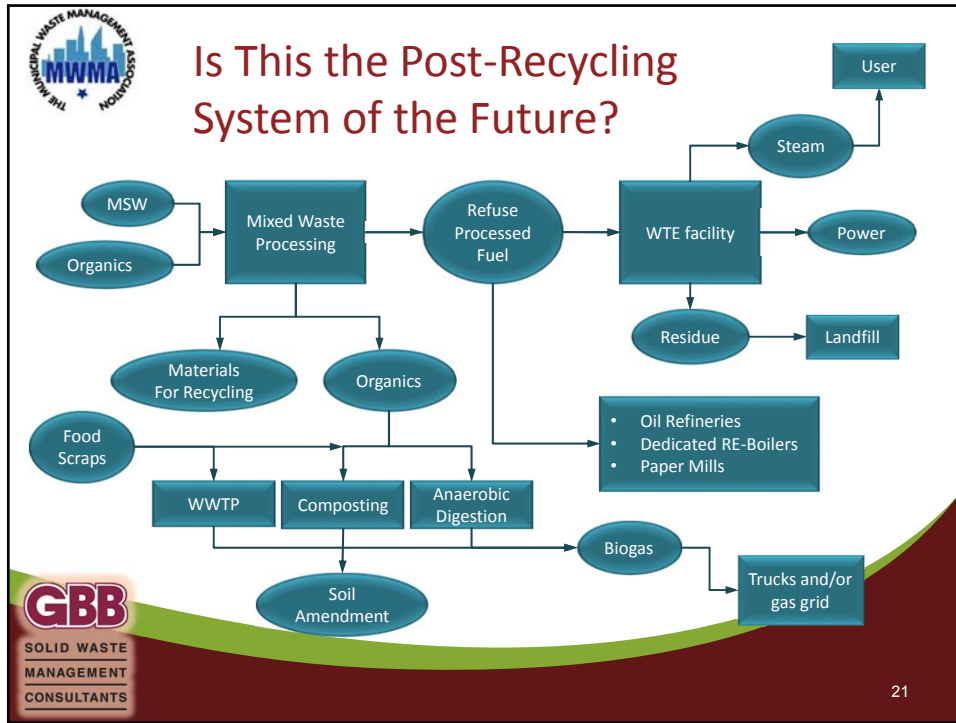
THE MUNICIPAL WASTE MANAGEMENT ASSOCIATION
MWMA

Is This the Post-Recycling System of the Future?

User

Steam

MSW

Organics

Mixed Waste Processing

Refuse Processed Fuel

WTE facility

Power

Residue

Landfill

Materials For Recycling

Organics

- Oil Refineries
- Dedicated RE-Boilers
- Paper Mills

Food Scraps

WWTP

Composting

Anaerobic Digestion

Biogas

Trucks and/or gas grid

Soil Amendment

GBB
SOLID WASTE
MANAGEMENT
CONSULTANTS

21